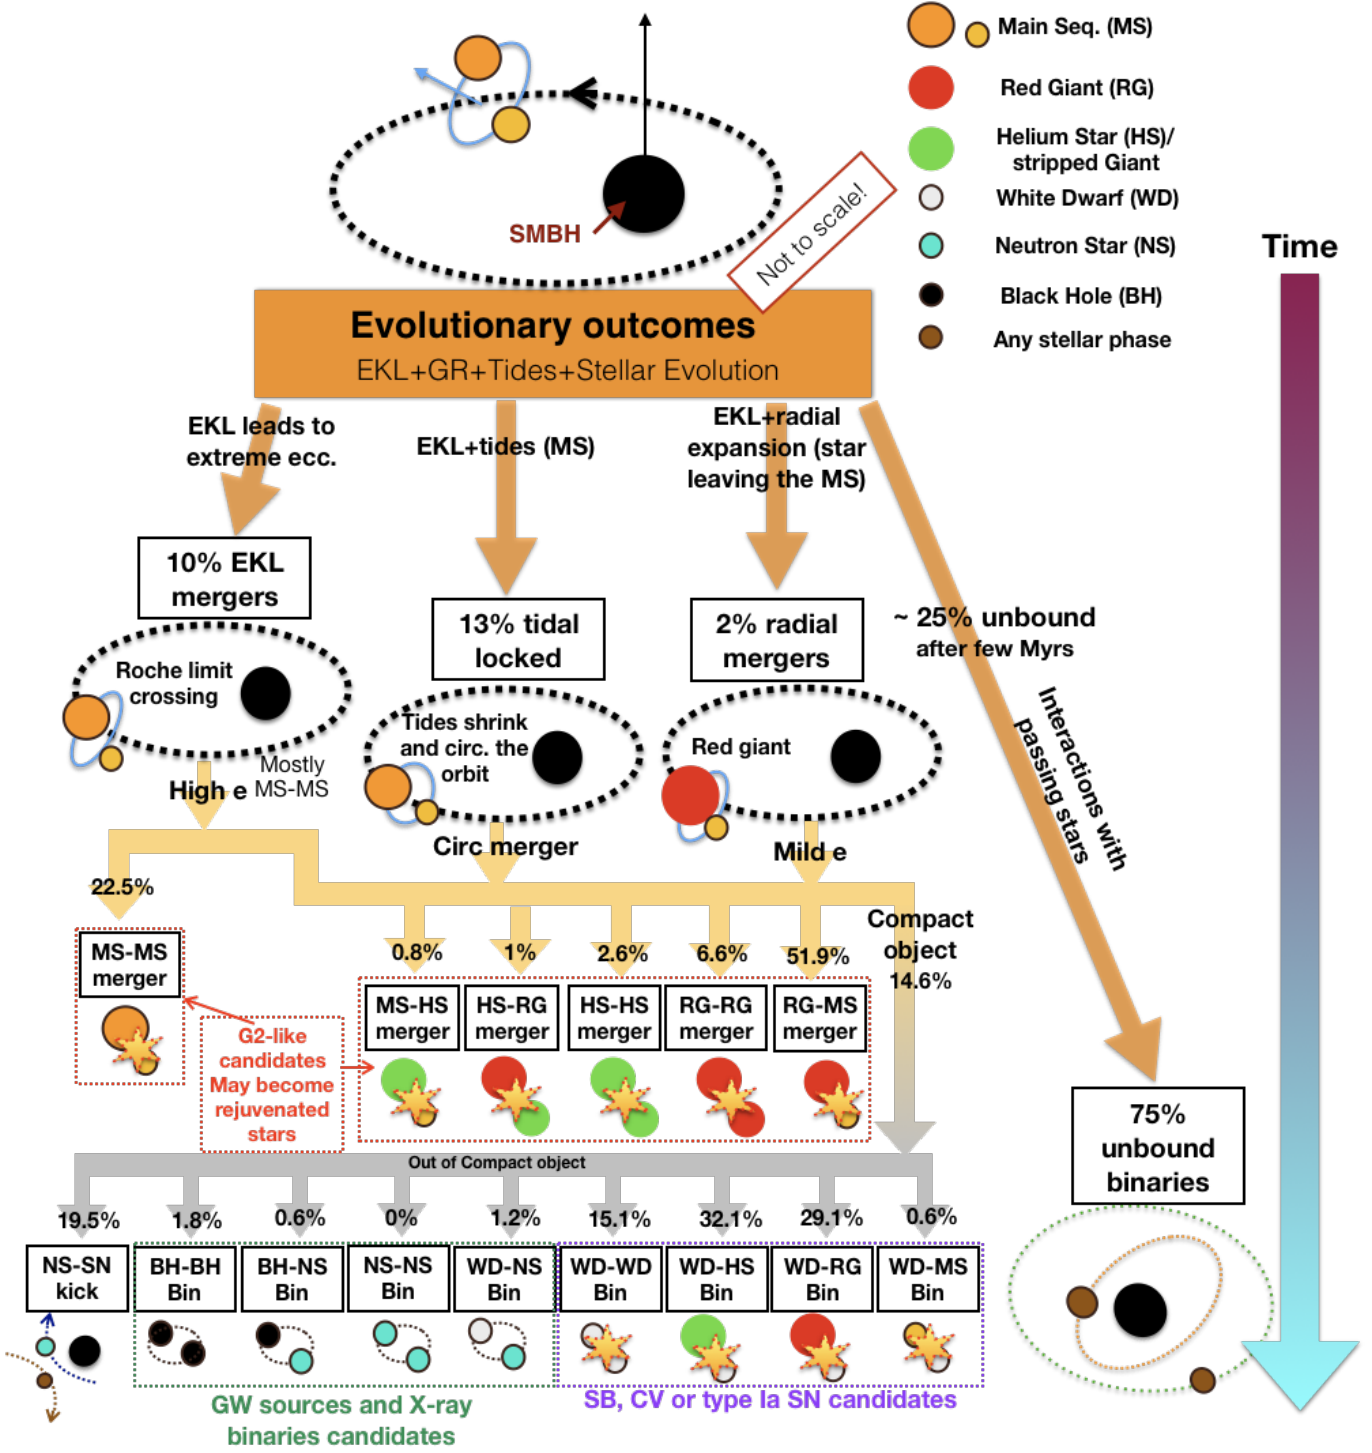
Main Seq. (MS)

Red Giant (RG)

Helium Star (HS)/ stripped Giant

White Dwarf (WD)

Neutron Star (NS)

Black Hole (BH)

Any stellar phase

Time

SMBH

Not to scale!

Evolutionary outcomes
EKL+GR+Tides+Stellar Evolution

EKL leads to extreme ecc.

EKL+tides (MS)

EKL+radial expansion (star leaving the MS)

10% EKL mergers

13% tidal locked

2% radial mergers

~ 25% unbound after few Myrs

Interactions with passing stars

Roche limit crossing

Mostly MS-MS

High e

Tides shrink and circ. the orbit

Circ merger

Red giant

Mild e

22.5%

0.8%

1%

2.6%

6.6%

51.9%

Compact object 14.6%

MS-MS merger

G2-like candidates May become rejuvenated stars

MS-HS merger

HS-RG merger

HS-HS merger

RG-RG merger

RG-MS merger

75% unbound binaries

Out of Compact object

19.5%

1.8%

0.6%

0%

1.2%

15.1%

32.1%

29.1%

0.6%

NS-SN kick

BH-BH Bin

BH-NS Bin

NS-NS Bin

WD-NS Bin

WD-WD Bin

WD-HS Bin

WD-RG Bin

WD-MS Bin

GW sources and X-ray binaries candidates

SB, CV or type Ia SN candidates